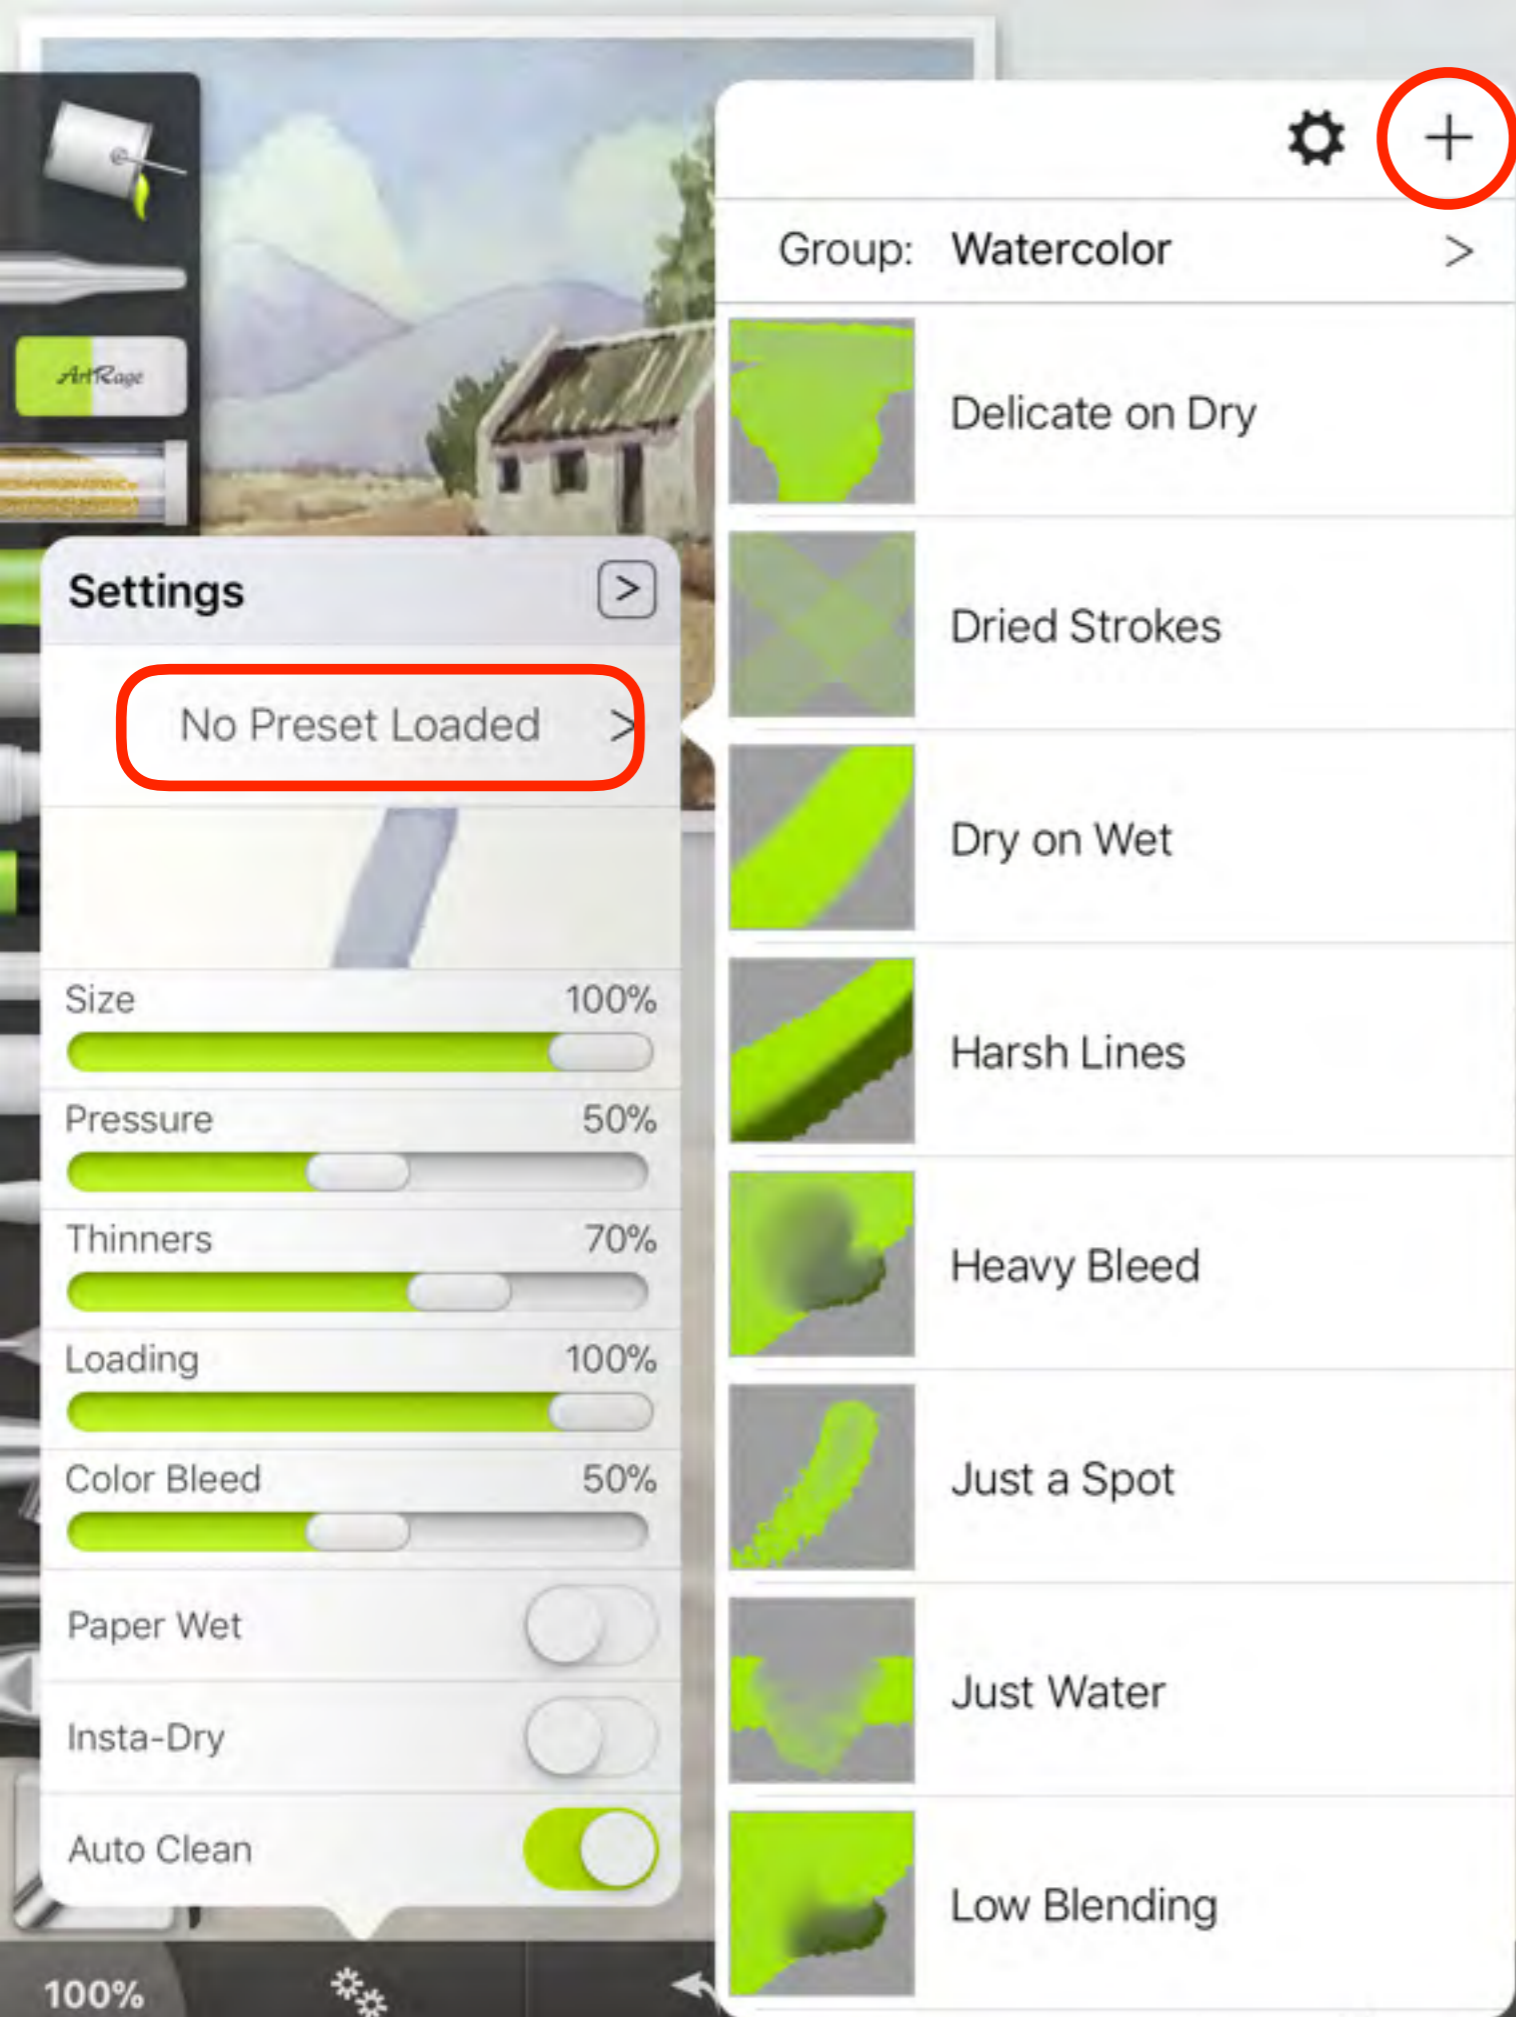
ArtRage

Settings >

No Preset Loaded >

Size 100%

Pressure 50%

Thinners 70%

Loading 100%

Color Bleed 50%

Paper Wet

Insta-Dry

Auto Clean

100%

+

Group: Watercolor >

Delicate on Dry

Dried Strokes

Dry on Wet

Harsh Lines

Heavy Bleed

Just a Spot

Just Water

Low Blending